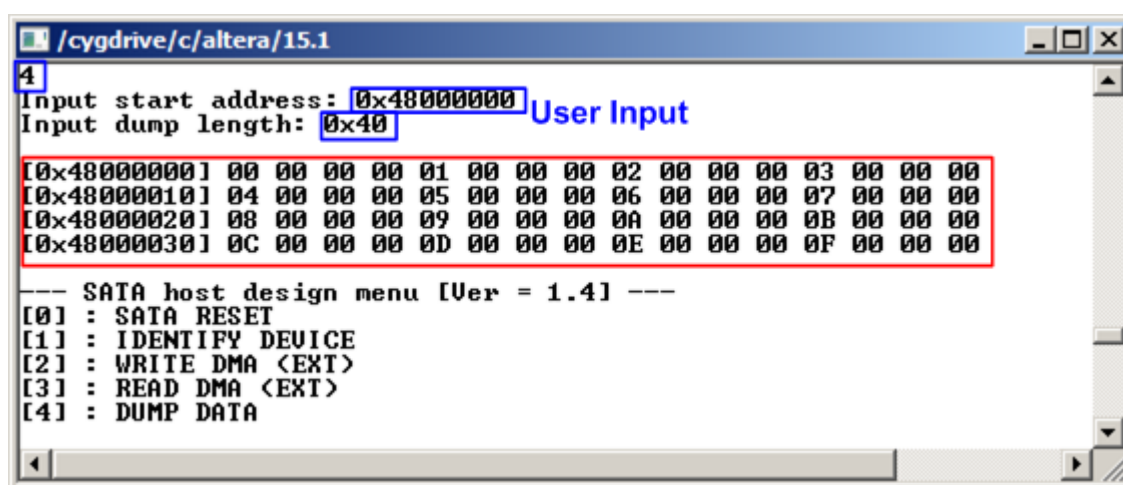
/cygdrive/c/altera/15.1

4
Input start address: 0x48000000 User Input
Input dump length: 0x40

[0x48000000] 00 00 00 00 01 00 00 00 02 00 00 00 03 00 00 00
[0x48000010] 04 00 00 00 05 00 00 00 06 00 00 00 07 00 00 00
[0x48000020] 08 00 00 00 09 00 00 00 0A 00 00 00 0B 00 00 00
[0x48000030] 0C 00 00 00 0D 00 00 00 0E 00 00 00 0F 00 00 00

--- SATA host design menu [Ver = 1.4] ---
[0] : SATA RESET
[1] : IDENTIFY DEVICE
[2] : WRITE DMA (EXT)
[3] : READ DMA (EXT)
[4] : DUMP DATA